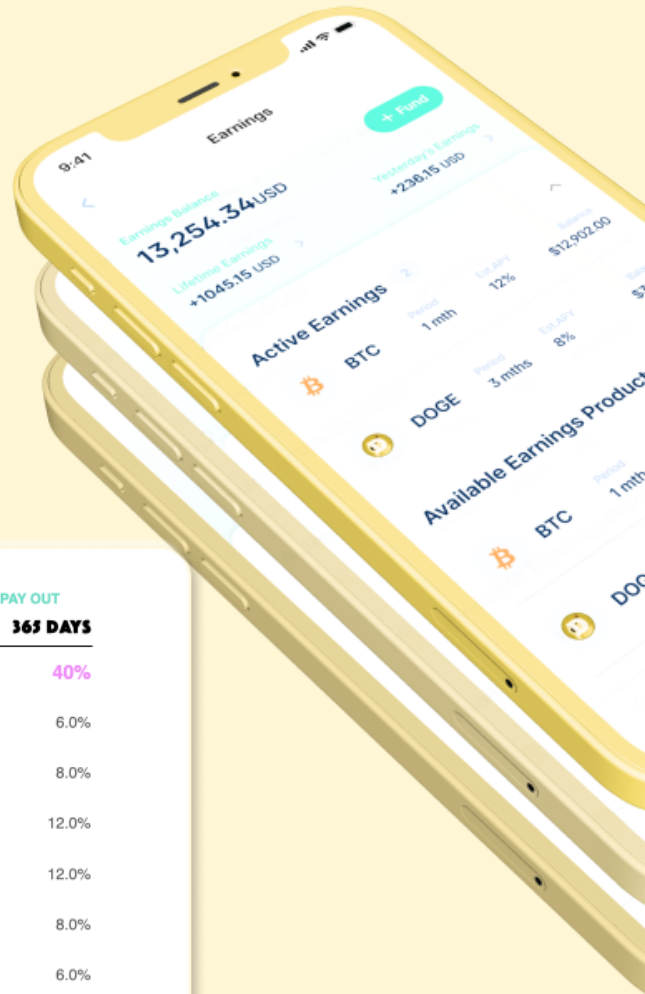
9:41

Earnings

+ Fund

Earnings Balance
13,254.34USD

Yesterday's Earnings
+236.15 USD

Lifetime Earnings
+1045.15 USD

Active Earnings 2

BTC
Period
1 mth
Est.APY
12%
Balance
$12,902.00

DOGE
Period
3 mths
Est.APY
8%

Available Earnings Product

BTC
Period
1 mth

DOG

PAY OUT
365 DAYS
40%
6.0%
8.0%
12.0%
12.0%
8.0%
6.0%